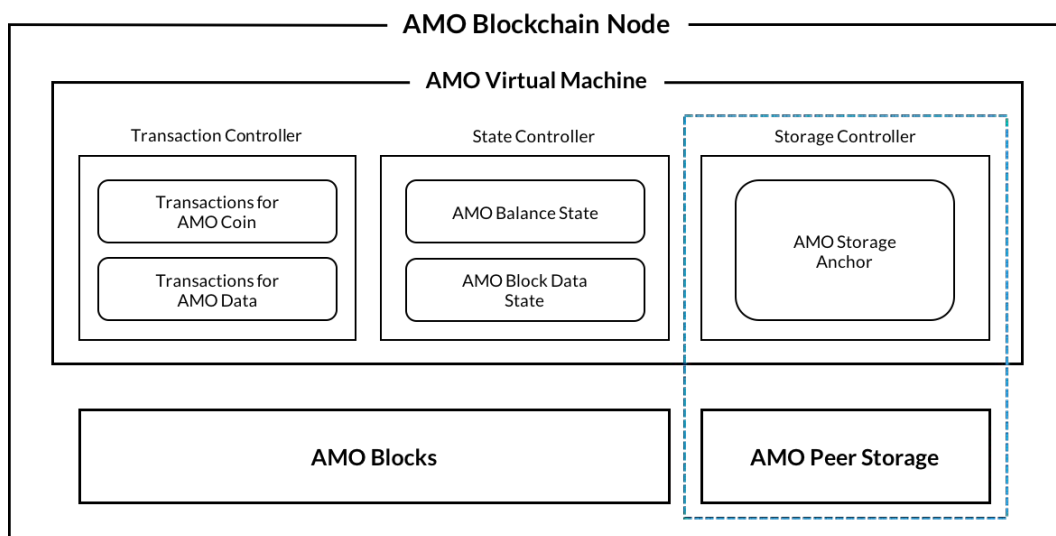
AMO Blockchain Node

AMO Virtual Machine

Transaction Controller

Transactions for AMO Coin

Transactions for AMO Data

State Controller

AMO Balance State

AMO Block Data State

Storage Controller

AMO Storage Anchor

AMO Blocks

AMO Peer Storage